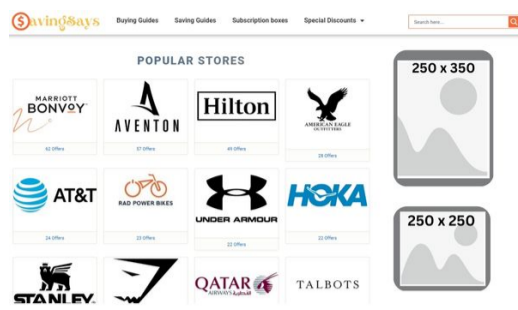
SavingSays Buying Guides Saving Guides Subscription boxes Special Discounts

Search here...

POPULAR STORES

MARRIOTT BONVOY
62 Offers

AVENTON
57 Offers

Hilton
49 Offers

AMERICAN EAGLE OUTFITTERS
28 Offers

AT&T
24 Offers

RAD POWER BIKES
22 Offers

UNDER ARMOUR
22 Offers

HOKA
22 Offers

STANLEY

QATAR AIRWAYS القطرية

TALBOTS

250 x 350

250 x 250